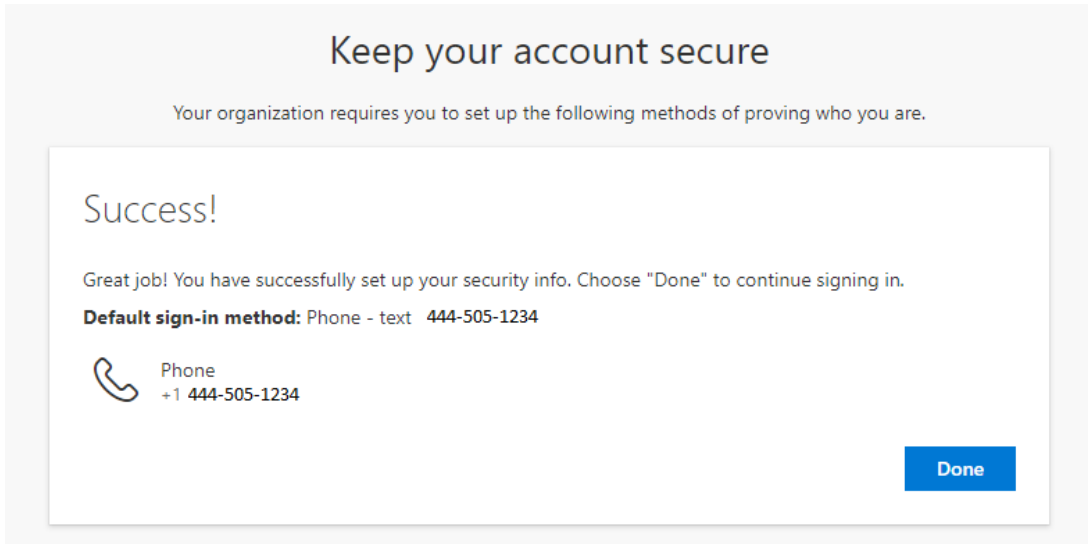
Keep your account secure

Your organization requires you to set up the following methods of proving who you are.

Success!

Great job! You have successfully set up your security info. Choose "Done" to continue signing in.

**Default sign-in method:** Phone - text 444-505-1234

Phone
+1 444-505-1234

Done